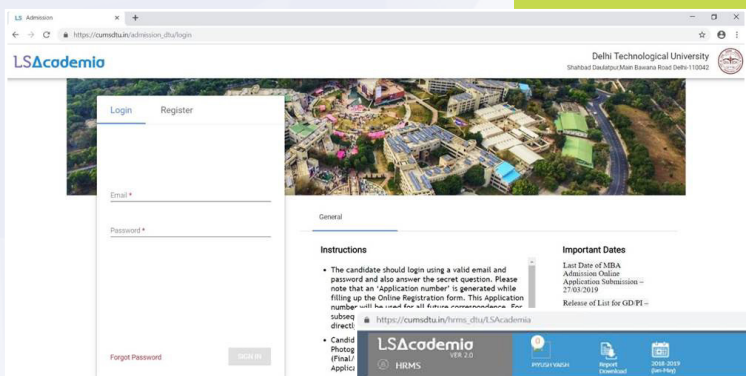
LS Admission
https://cumsdtu.in/admission_dtu/login

LSAcademia

Delhi Technological University
Shahbad Daulatpur,Main Bawana Road Delhi-110042

Login Register

Email *

Password *

Forgot Password

SIGN IN

General

Instructions

• The candidate should login using a valid email and password and also answer the secret question. Please note that an 'Application number' is generated while filling up the Online Registration form. This Application number will be used for all future correspondence. For subseq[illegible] directi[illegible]

• Candid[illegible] Photog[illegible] (Final/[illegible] Applica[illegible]

Important Dates

Last Date of MBA Admission Online Application Submission – 27/03/2019

Release of List for GD/PI –

https://cumsdtu.in/hrms_dtu/LSAcademia

LSAcademia VER 2.0

HRMS

0

PIYUSH VAISH

Report Download

2018-2019 (Jan-May)